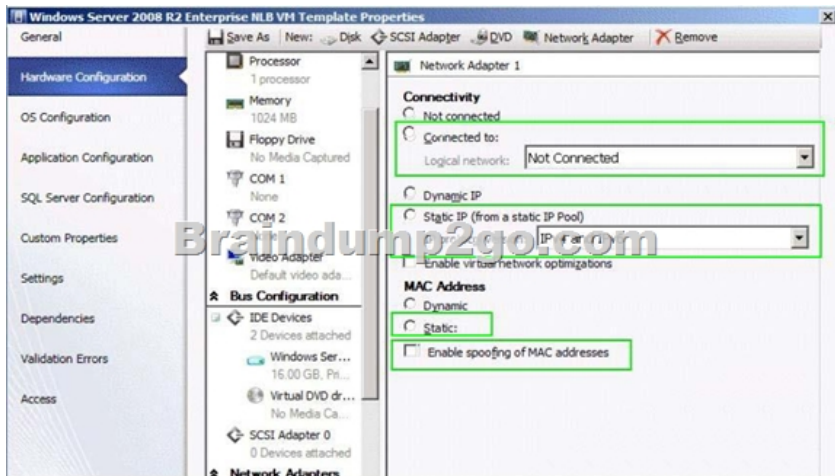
Windows Server 2008 R2 Enterprise NLB VM Template Properties

General

Hardware Configuration

OS Configuration

Application Configuration

SQL Server Configuration

Custom Properties

Settings

Dependencies

Validation Errors

Access

Save As New: Disk SCSI Adapter DVD Network Adapter Remove

Processor
1 processor

Memory
1024 MB

Floppy Drive
No Media Captured

COM 1
None

COM 2

Video Adapter
Default video ada...

Bus Configuration

IDE Devices
2 Devices attached

Windows Ser...
16.00 GB, Pri...

Virtual DVD dr...
No Media Ca...

SCSI Adapter 0
0 Devices attached

Network Adapters

Network Adapter 1

Connectivity

Not connected

Connected to:

Logical network: Not Connected

Dynamic IP

Static IP (from a static IP Pool)

IP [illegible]

Enable virtual network optimizations

MAC Address

Dynamic

Static:

Enable spoofing of MAC addresses

Braindump2go.com